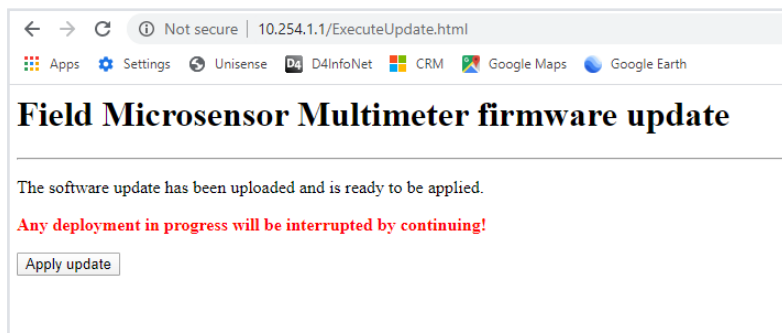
Not secure | 10.254.1.1/ExecuteUpdate.html

Apps Settings Unisense D4 D4InfoNet CRM Google Maps Google Earth

Field Microsensor Multimeter firmware update

The software update has been uploaded and is ready to be applied.

Any deployment in progress will be interrupted by continuing!

Apply update